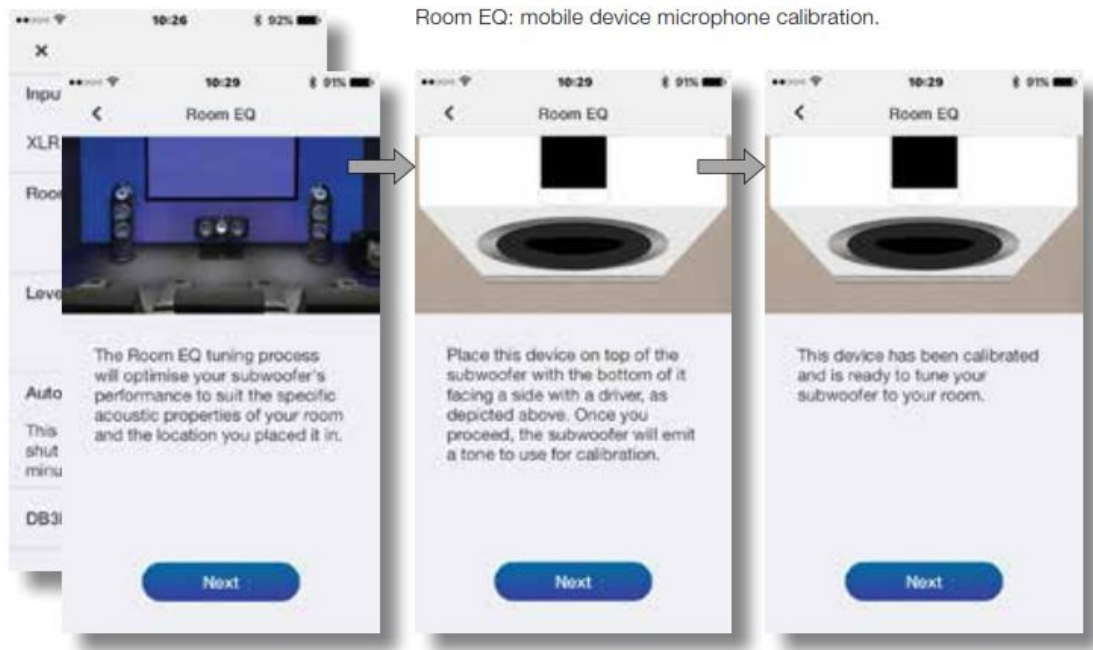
Room EQ: mobile device microphone calibration.

10:26 92%

×

Inpu

XLR

Roo

Leve

Auto

This shut minu

DB3

10:29 91%

<

Room EQ

The Room EQ tuning process will optimise your subwoofer's performance to suit the specific acoustic properties of your room and the location you placed it in.

Next

10:29 91%

<

Room EQ

Place this device on top of the subwoofer with the bottom of it facing a side with a driver, as depicted above. Once you proceed, the subwoofer will emit a tone to use for calibration.

Next

10:29 91%

<

Room EQ

This device has been calibrated and is ready to tune your subwoofer to your room.

Next